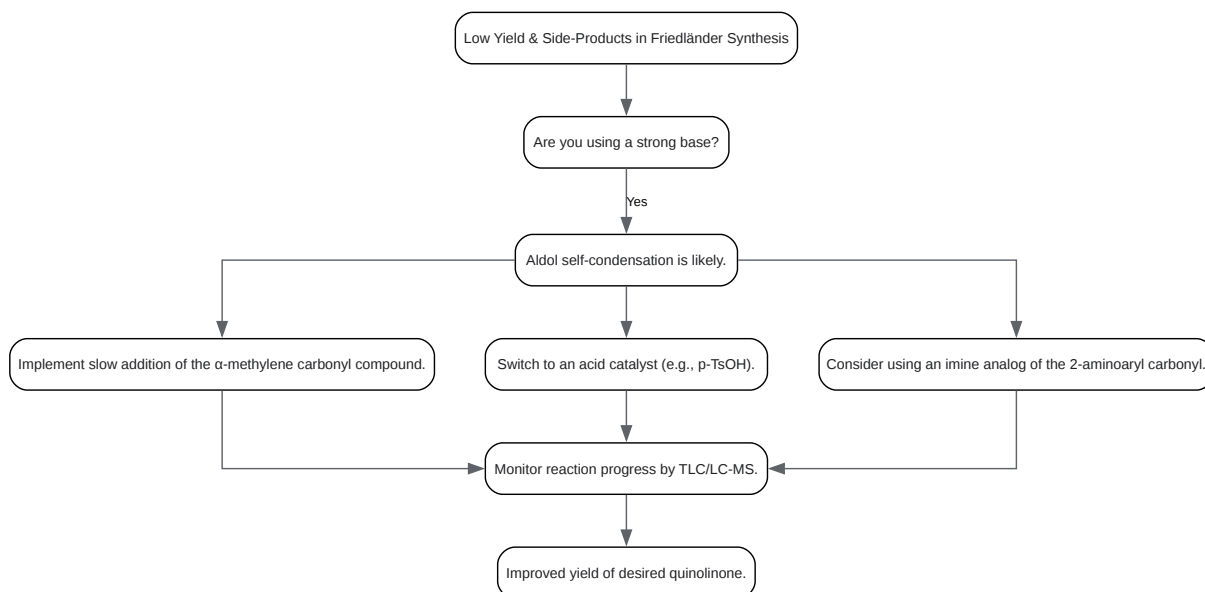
Low Yield & Side-Products in Friedländer Synthesis

Are you using a strong base?

Yes

Aldol self-condensation is likely.

Implement slow addition of the α-methylene carbonyl compound.

Switch to an acid catalyst (e.g., p-TsOH).

Consider using an imine analog of the 2-aminoaryl carbonyl.

Monitor reaction progress by TLC/LC-MS.

Improved yield of desired quinolinone.